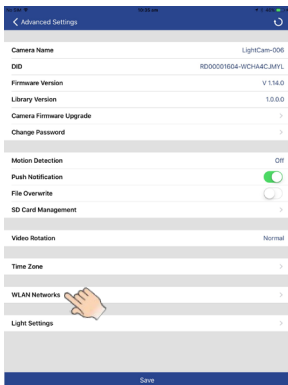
10:55 am

Advanced Settings

Camera Name LightCam-006
DID RD00001604-WCHA4CJMYL
Firmware Version V 1.14.0
Library Version 1.0.0.0
Camera Firmware Upgrade
Change Password

Motion Detection Off
Push Notification
File Overwrite
SD Card Management

Video Rotation Normal

Time Zone

WLAN Networks

Light Settings

Save